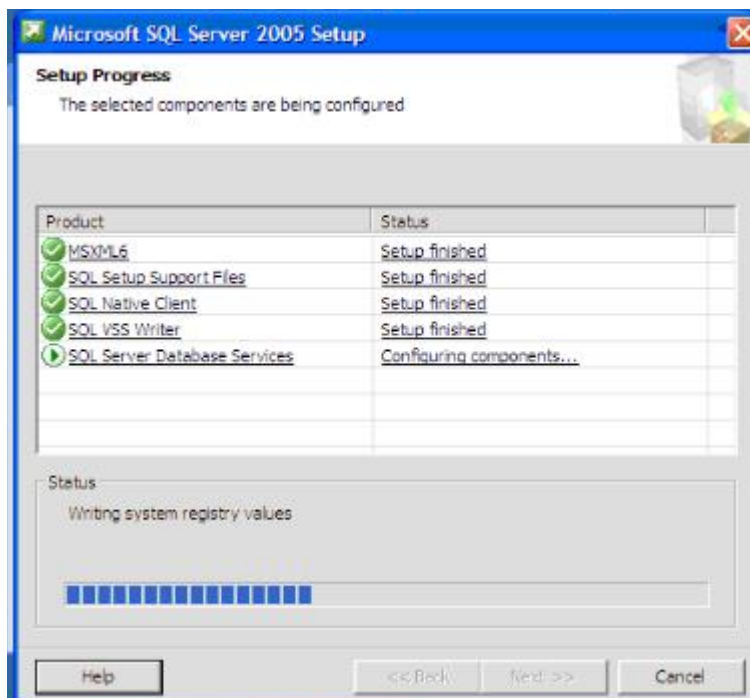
Microsoft SQL Server 2005 Setup

Setup Progress

The selected components are being configured

| Product | Status |
|---|---|
| MSXML6 | Setup finished |
| SQL Setup Support Files | Setup finished |
| SQL Native Client | Setup finished |
| SQL VSS Writer | Setup finished |
| SQL Server Database Services | Configuring components... |

Status

Writing system registry values

Help

<< Back

Next >>

Cancel